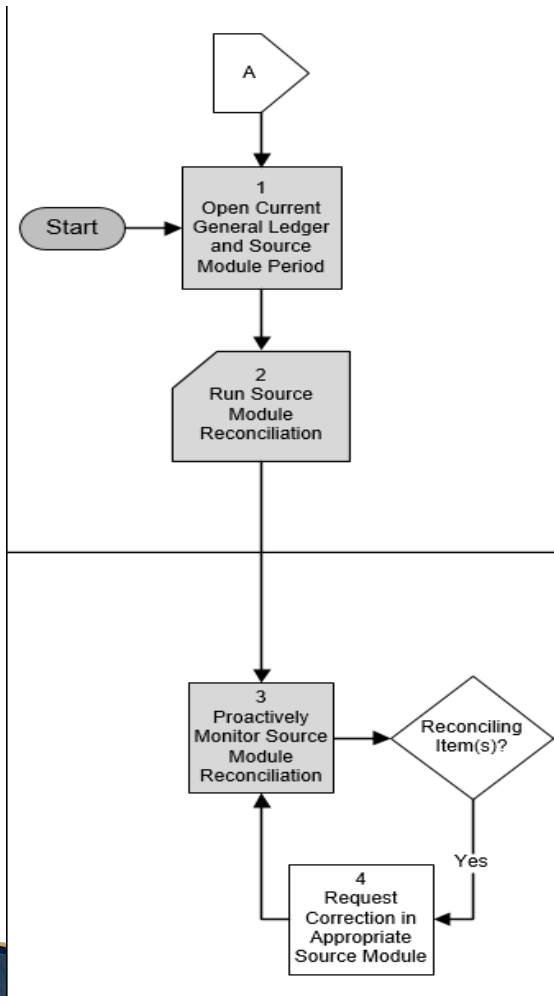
A

Start

1
Open Current General Ledger and Source Module Period

2
Run Source Module Reconciliation

3
Proactively Monitor Source Module Reconciliation

Reconciling Item(s)?

Yes

4
Request Correction in Appropriate Source Module